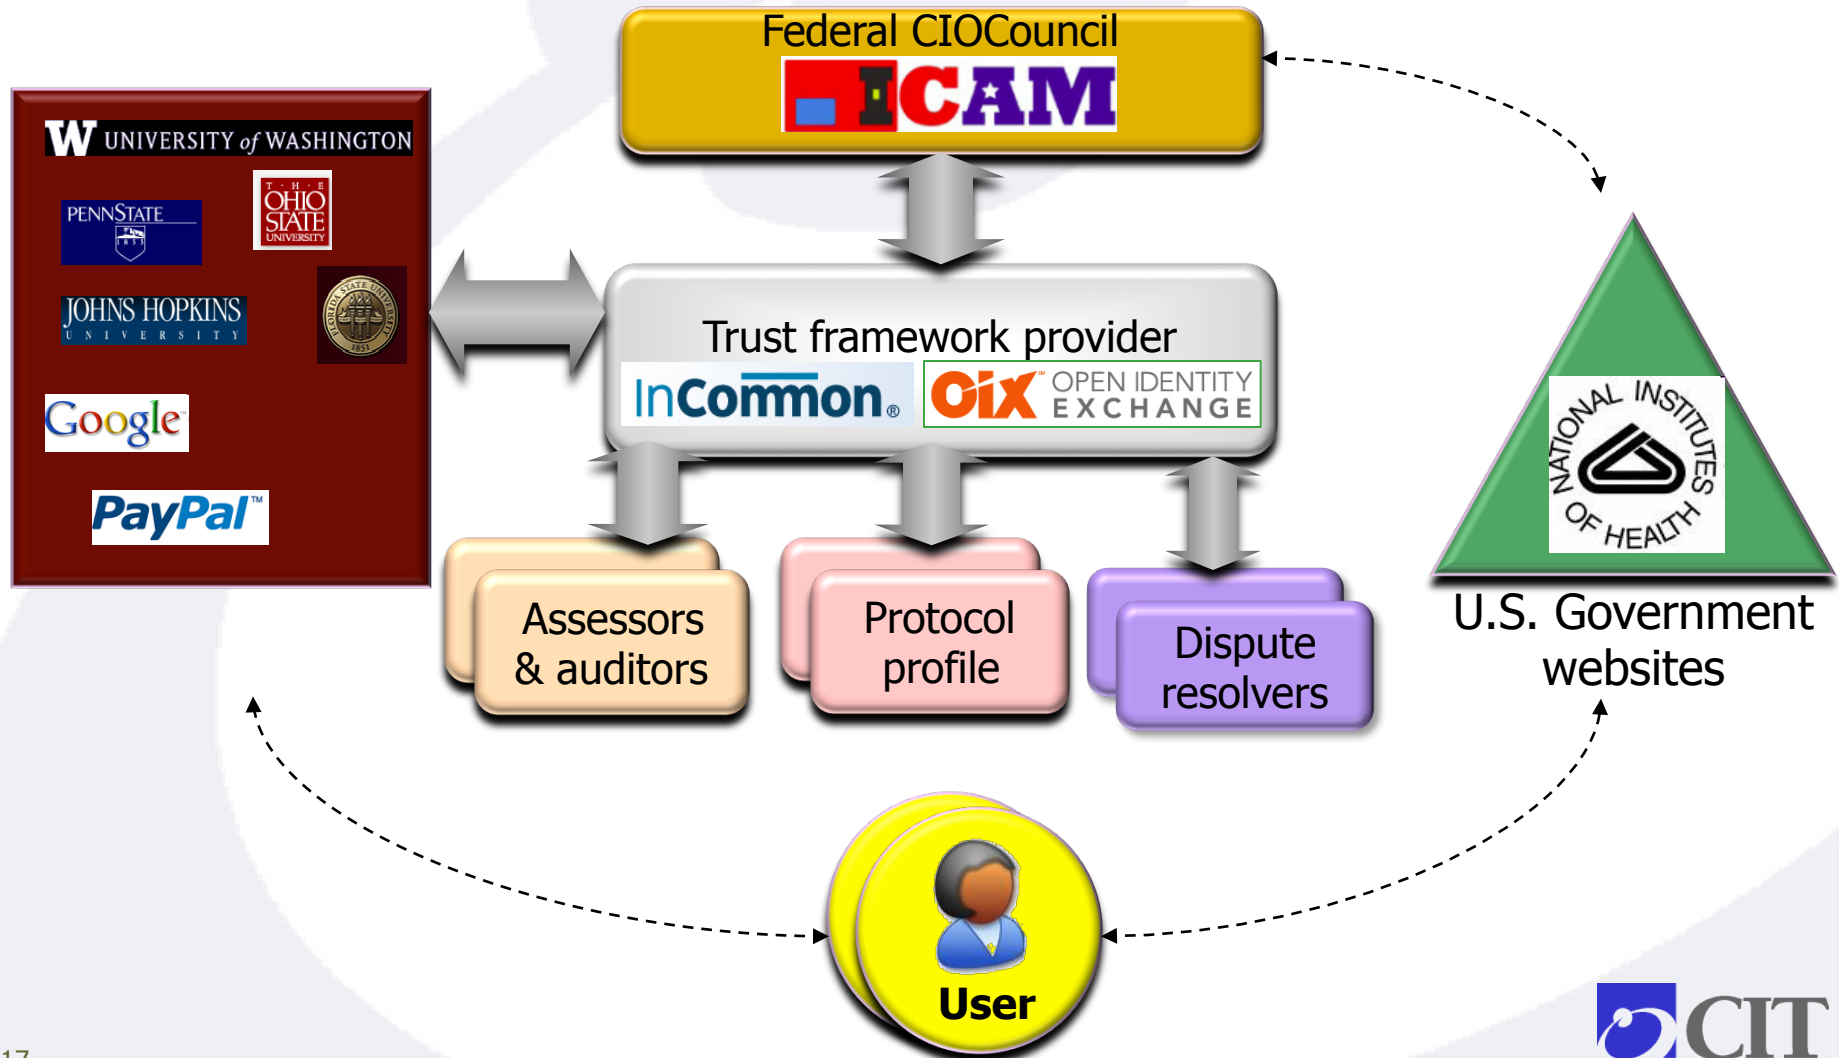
Federal CIOCouncil
ICAM

W UNIVERSITY of WASHINGTON
PENNSTATE
THE OHIO STATE UNIVERSITY
JOHNS HOPKINS UNIVERSITY
FLORIDA STATE UNIVERSITY 1851
Google
PayPal™

Trust framework provider
InCommon®
OIX OPEN IDENTITY EXCHANGE

Assessors & auditors

Protocol profile

Dispute resolvers

NATIONAL INSTITUTES OF HEALTH
U.S. Government websites

User

CIT

17